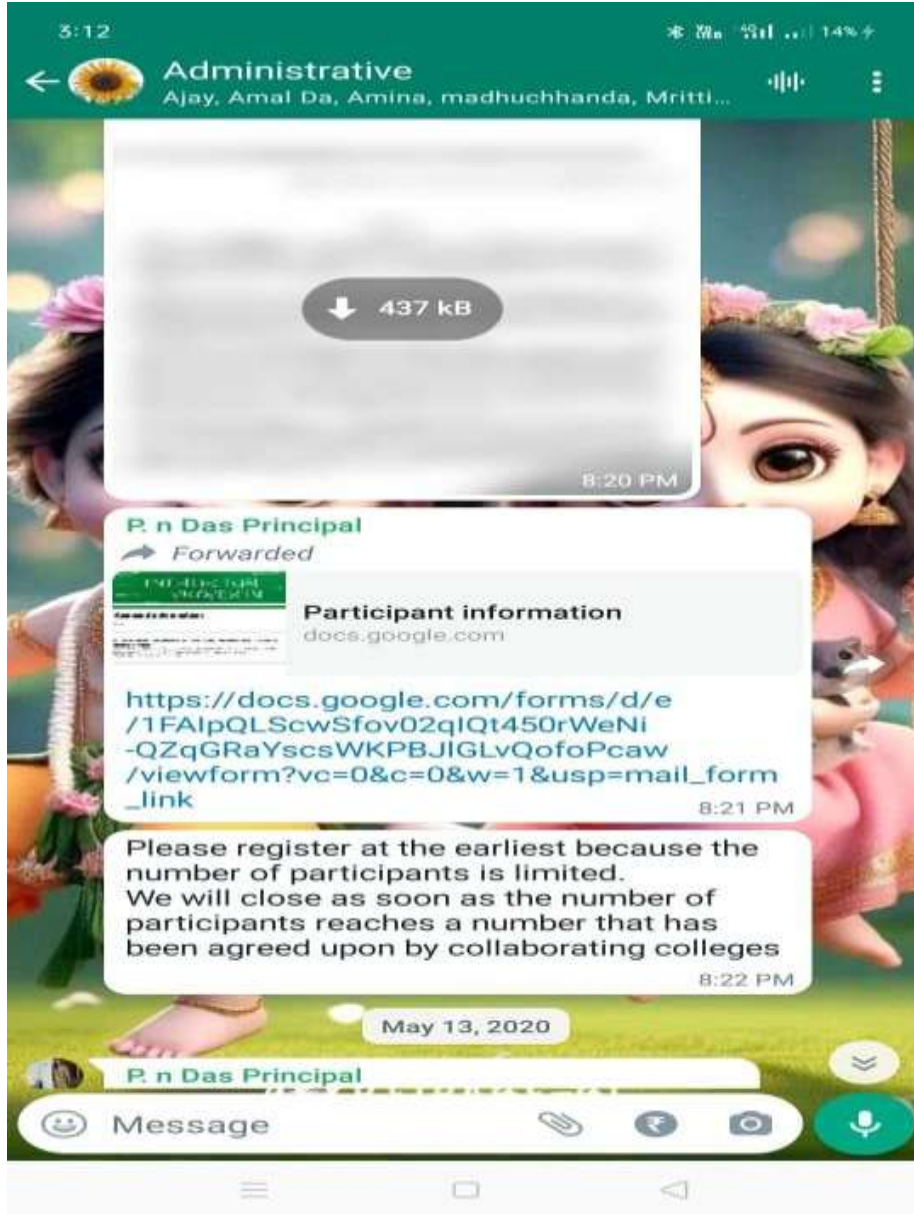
3:12

14%

Administrative
Ajay, Amal Da, Amina, madhuchhanda, Mritti...

437 kB

8:20 PM

P. n Das Principal
Forwarded

Participant information
docs.google.com

https://docs.google.com/forms/d/e/1FAIpQLScwSfov02qIQt450rWeNi-QZqGRaYscsWKPBJlGLvQofoPcaw/viewform?vc=0&c=0&w=1&usp=mail_form_link
8:21 PM

Please register at the earliest because the number of participants is limited.
We will close as soon as the number of participants reaches a number that has been agreed upon by collaborating colleges
8:22 PM

May 13, 2020

P. n Das Principal

Message